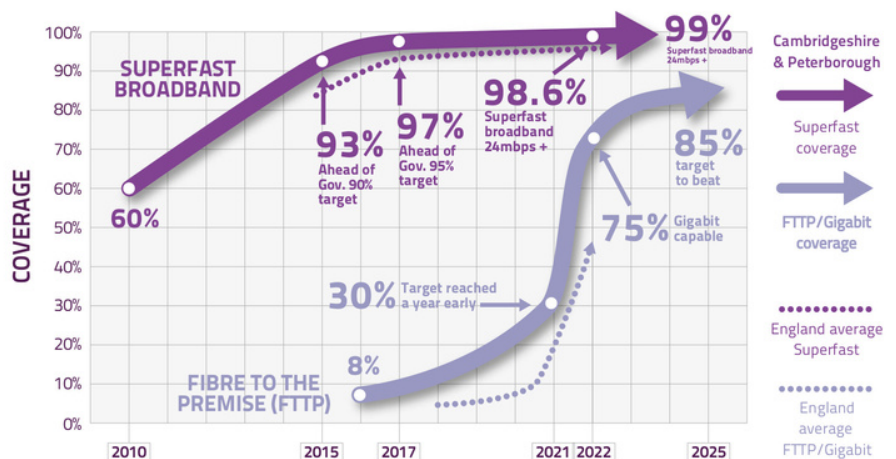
100%
90%
80%
70%
60%
50%
40%
30%
20%
10%
0%

COVERAGE

SUPERFAST BROADBAND

60%

93%
Ahead of Gov. 90% target

97%
Ahead of Gov. 95% target

98.6%
Superfast broadband 24mbps +

99%
Superfast broadband 24mbps +

85%
target to beat

75%
Gigabit capable

30%
Target reached a year early

8%

FIBRE TO THE PREMISE (FTTP)

2010
2015
2017
2021
2022
2025

Cambridgeshire & Peterborough

Superfast coverage

FTTP/Gigabit coverage

England average Superfast

England average FTTP/Gigabit